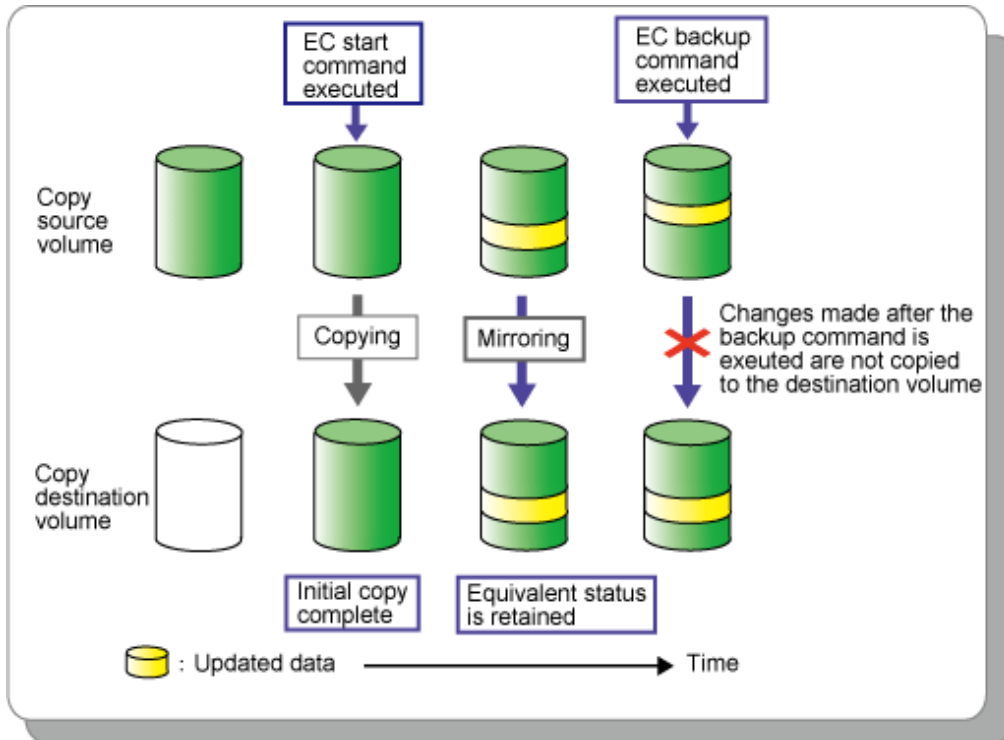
EC start command executed

EC backup command executed

Copy source volume

Copying

Mirroring

Changes made after the backup command is exeuted are not copied to the destination volume

Copy destination volume

Initial copy complete

Equivalent status is retained

: Updated data

Time